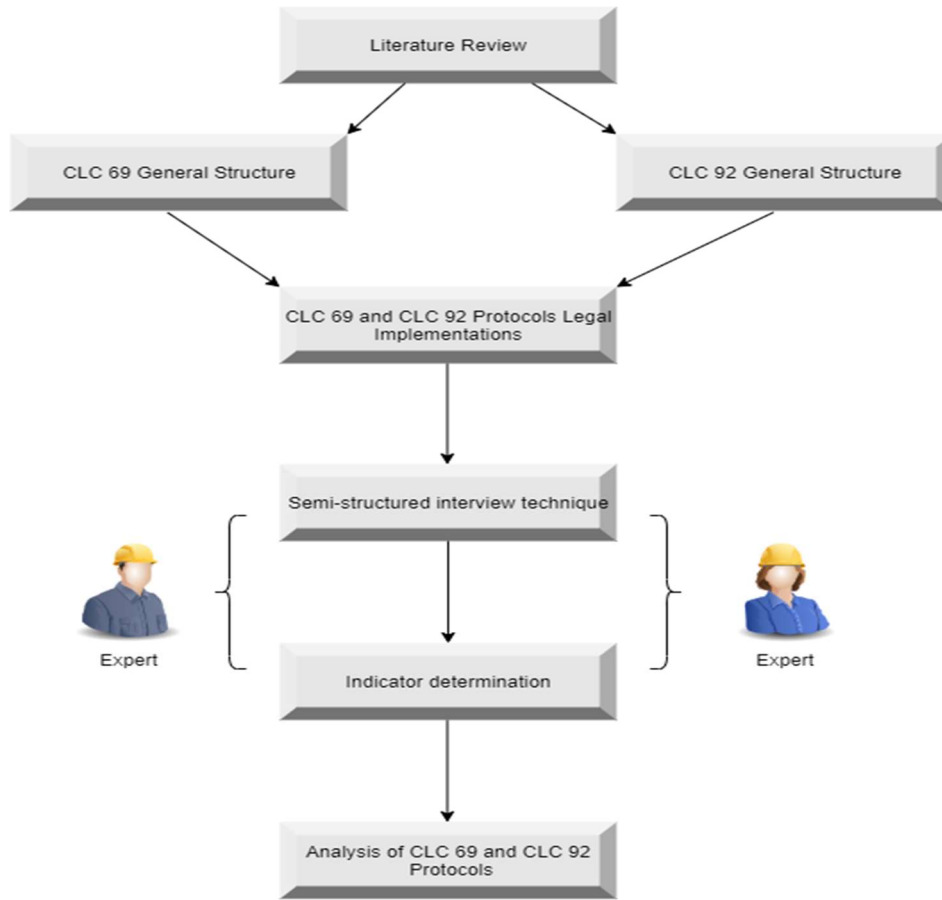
Literature Review

CLC 69 General Structure

CLC 92 General Structure

CLC 69 and CLC 92 Protocols Legal Implementations

Semi-structured interview technique

Expert

Expert

Indicator determination

Analysis of CLC 69 and CLC 92 Protocols